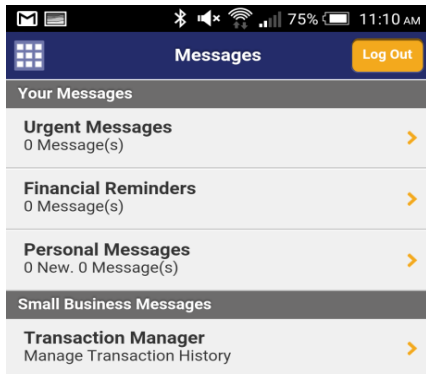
75% 11:10 AM

Messages

Log Out

Your Messages

Urgent Messages
0 Message(s)

Financial Reminders
0 Message(s)

Personal Messages
0 New. 0 Message(s)

Small Business Messages

Transaction Manager
Manage Transaction History